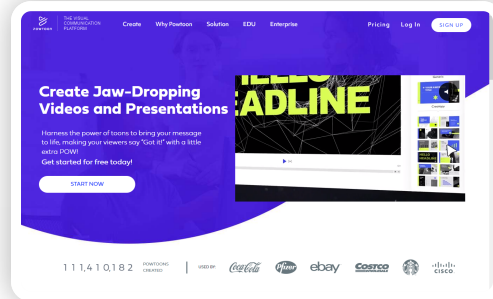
POWTOON THE VISUAL COMMUNICATION PLATFORM

Create Why Powtoon Solution EDU Enterprise Pricing Log In SIGN UP

Create Jaw-Dropping Videos and Presentations

Harness the power of toons to bring your message to life, making your viewers say "Got it!" with a little extra POW!

Get started for free today!

START NOW

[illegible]EADLINE

111,410,182 POWTOONS CREATED

USED BY Coca-Cola Pfizer ebay COSTCO CISCO